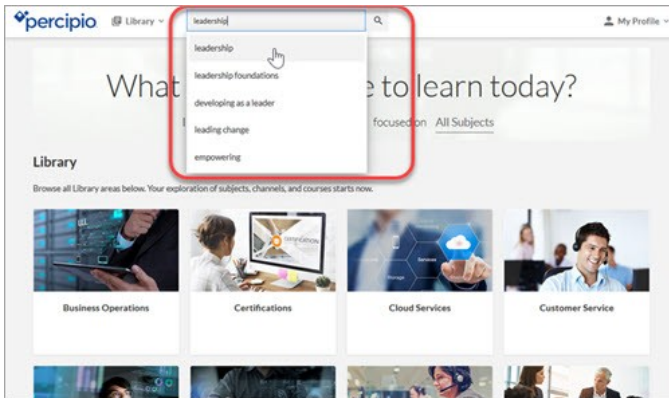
percipio Library

leadership

leadership
leadership foundations
developing as a leader
leading change
empowering

My Profile

What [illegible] e to learn today?

focused on All Subjects

Library

Browse all Library areas below. Your exploration of subjects, channels, and courses starts now.

Business Operations

Certifications

Cloud Services

Customer Service